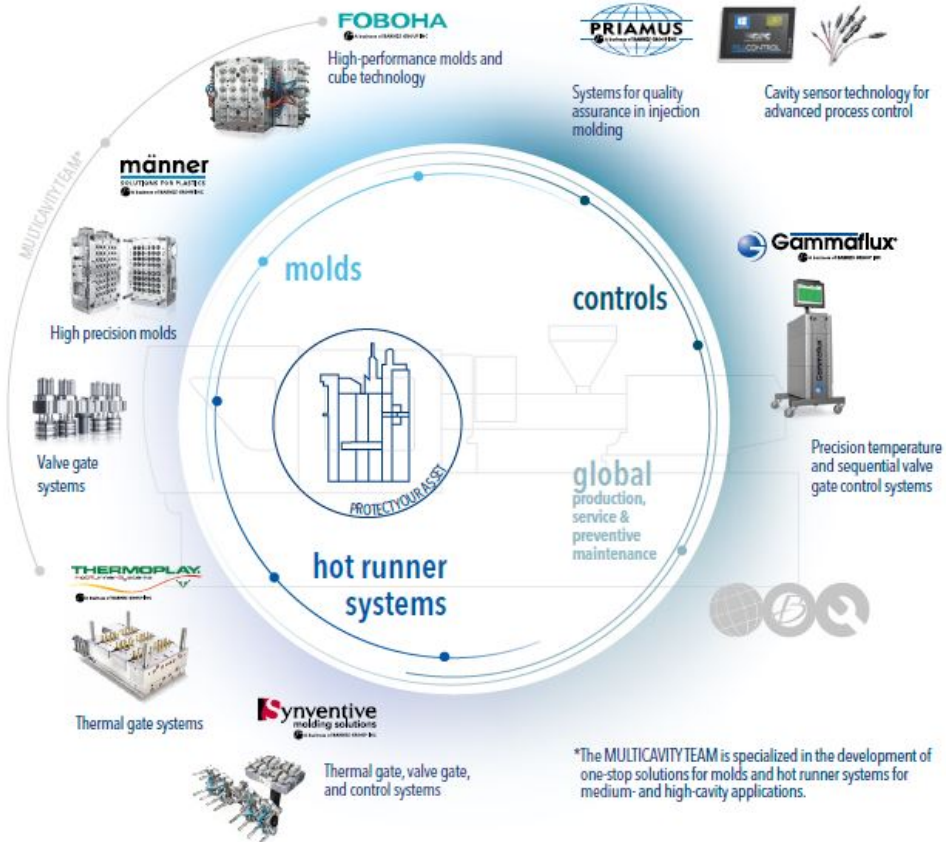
FOBOHA
A business of BARNES GROUP INC

High-performance molds and cube technology

PRIAMUS

Systems for quality assurance in injection molding

Cavity sensor technology for advanced process control

männer
SOLUTIONS FOR PLASTICS
A business of BARNES GROUP INC

MULTICAVITY TEAM*

High precision molds

Valve gate systems

molds

controls

Gammaflux
A business of BARNES GROUP INC

Precision temperature and sequential valve gate control systems

PROTECT YOUR ASSET

global
production, service & preventive maintenance

hot runner systems

THERMOPLAY
HOT RUNNER SYSTEMS
A business of BARNES GROUP INC

Thermal gate systems

Synventive
molding solutions
A business of BARNES GROUP INC

Thermal gate, valve gate, and control systems

*The MULTICAVITY TEAM is specialized in the development of one-stop solutions for molds and hot runner systems for medium- and high-cavity applications.